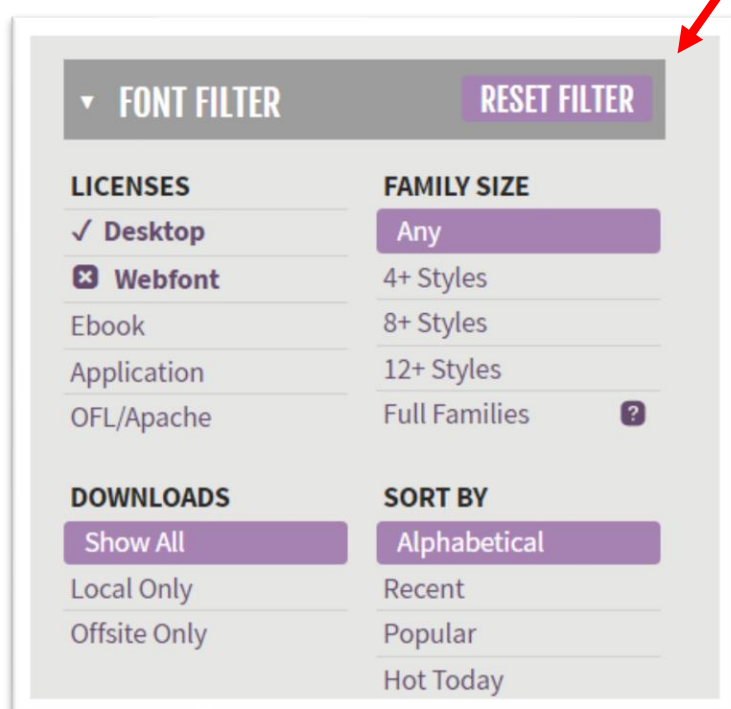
▾ FONT FILTER
RESET FILTER

LICENSES
✓ Desktop
☒ Webfont
Ebook
Application
OFL/Apache

FAMILY SIZE
Any
4+ Styles
8+ Styles
12+ Styles
Full Families ?

DOWNLOADS
Show All
Local Only
Offsite Only

SORT BY
Alphabetical
Recent
Popular
Hot Today